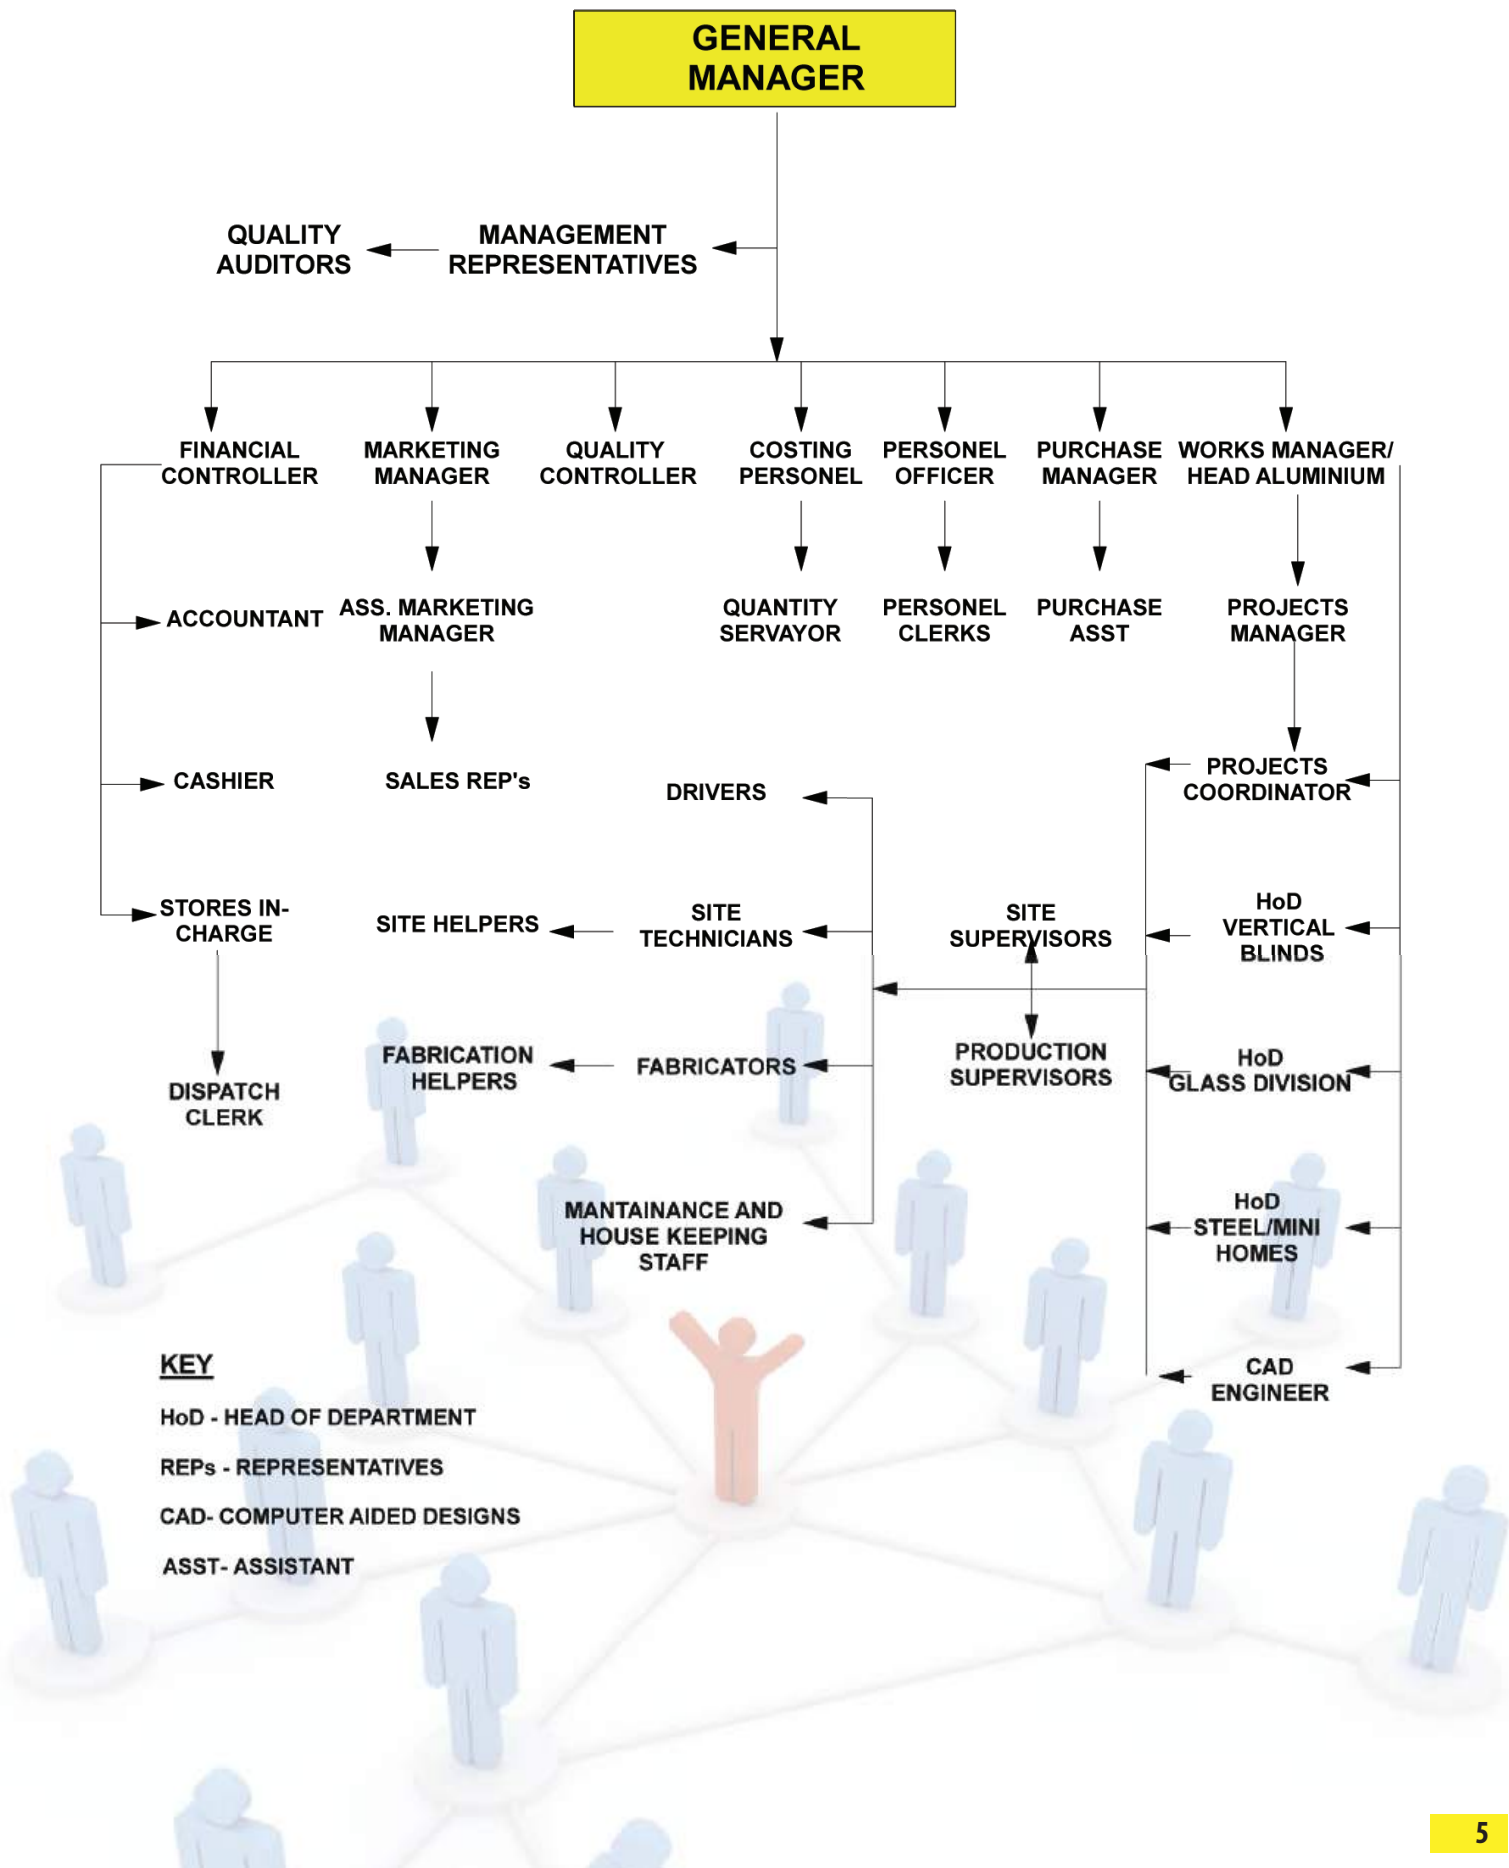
GENERAL MANAGER

QUALITY AUDITORS

MANAGEMENT REPRESENTATIVES

FINANCIAL CONTROLLER

MARKETING MANAGER

QUALITY CONTROLLER

COSTING PERSONEL

PERSONEL OFFICER

PURCHASE MANAGER

WORKS MANAGER/ HEAD ALUMINIUM

ACCOUNTANT

ASS. MARKETING MANAGER

QUANTITY SERVAYOR

PERSONEL CLERKS

PURCHASE ASST

PROJECTS MANAGER

CASHIER

SALES REP's

DRIVERS

PROJECTS COORDINATOR

STORES IN-CHARGE

SITE HELPERS

SITE TECHNICIANS

SITE SUPERVISORS

HoD VERTICAL BLINDS

DISPATCH CLERK

FABRICATION HELPERS

FABRICATORS

PRODUCTION SUPERVISORS

HoD GLASS DIVISION

MANTAINANCE AND HOUSE KEEPING STAFF

HoD STEEL/MINI HOMES

CAD ENGINEER

KEY

HoD - HEAD OF DEPARTMENT

REPs - REPRESENTATIVES

CAD- COMPUTER AIDED DESIGNS

ASST- ASSISTANT

5